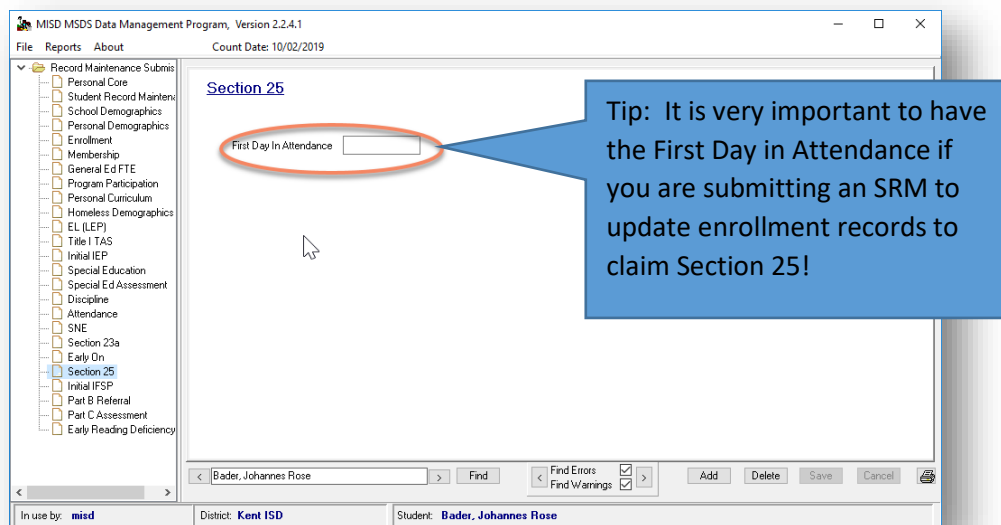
MISD MSDS Data Management Program, Version 2.2.4.1

File Reports About Count Date: 10/02/2019

Record Maintenance Submis
Personal Core
Student Record Maintena
School Demographics
Personal Demographics
Enrollment
Membership
General Ed FTE
Program Participation
Personal Curriculum
Homeless Demographics
EL (LEP)
Title I TAS
Initial IEP
Special Education
Special Ed Assessment
Discipline
Attendance
SNE
Section 23a
Early On
Section 25
Initial IFSP
Part B Referral
Part C Assessment
Early Reading Deficiency

Section 25

First Day In Attendance

Tip: It is very important to have the First Day in Attendance if you are submitting an SRM to update enrollment records to claim Section 25!

Bader, Johannes Rose

Find

Find Errors
Find Warnings

Add Delete Save Cancel

In use by: misd District: Kent ISD Student: Bader, Johannes Rose